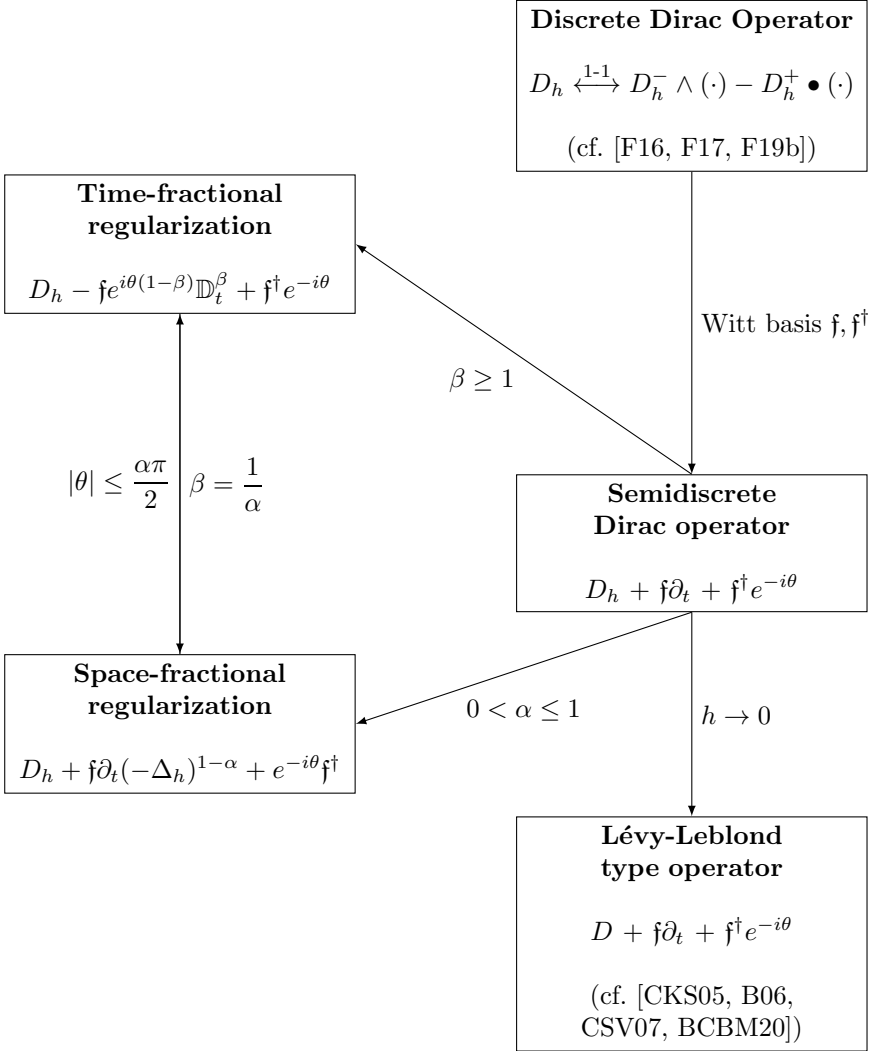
**Discrete Dirac Operator**

$D_h \overset{1\text{-}1}{\longleftrightarrow} D_h^- \wedge (\cdot) - D_h^+ \bullet (\cdot)$

(cf. [F16, F17, F19b])

**Time-fractional regularization**

$D_h - \mathfrak{f}e^{i\theta(1-\beta)}\mathbb{D}_t^\beta + \mathfrak{f}^\dagger e^{-i\theta}$

Witt basis $\mathfrak{f}, \mathfrak{f}^\dagger$

$\beta \geq 1$

$|\theta| \leq \frac{\alpha\pi}{2}$

$\beta = \frac{1}{\alpha}$

**Semidiscrete Dirac operator**

$D_h + \mathfrak{f}\partial_t + \mathfrak{f}^\dagger e^{-i\theta}$

**Space-fractional regularization**

$D_h + \mathfrak{f}\partial_t(-\Delta_h)^{1-\alpha} + e^{-i\theta}\mathfrak{f}^\dagger$

$0 < \alpha \leq 1$

$h \to 0$

**Lévy-Leblond type operator**

$D + \mathfrak{f}\partial_t + \mathfrak{f}^\dagger e^{-i\theta}$

(cf. [CKS05, B06, CSV07, BCBM20])